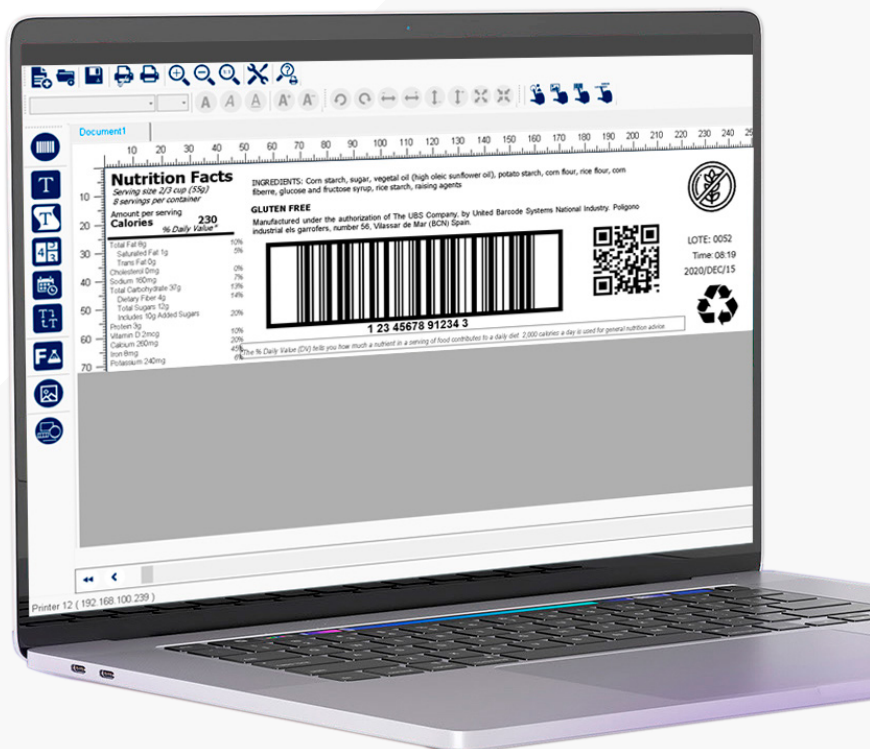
Document1

10 20 30 40 50 60 70 80 90 100 110 120 130 140 150 160 170 180 190 200 210 220 230 240

10
20
30
40
50
60
70

Nutrition Facts
Serving size 2/3 cup (55g)
8 servings per container
Amount per serving
Calories 230
% Daily Value*
Total Fat 8g 10%
Saturated Fat 1g 5%
Trans Fat 0g
Cholesterol 0mg 0%
Sodium 160mg 7%
Total Carbohydrate 37g 13%
Dietary Fiber 4g 14%
Total Sugars 12g
Includes 10g Added Sugars 20%
Protein 3g
Vitamin D 2mcg 10%
Calcium 260mg 20%
Iron 8mg 45%
Potassium 240mg 6%

INGREDIENTS: Corn starch, sugar, vegetal oil (high oleic sunflower oil), potato starch, corn flour, rice flour, corn fiberre, glucose and fructose syrup, rice starch, raising agents

GLUTEN FREE

Manufactured under the authorization of The UBS Company, by United Barcode Systems National Industry. Poligono industrial els garrofers, number 56, Vilassar de Mar (BCN) Spain.

1 23 45678 91234 3

LOTE: 0052
Time: 08:19
2020/DEC/15

The % Daily Value (DV) tells you how much a nutrient in a serving of food contributes to a daily diet. 2,000 calories a day is used for general nutrition advice.

Printer 12 ( 192.168.100.239 )